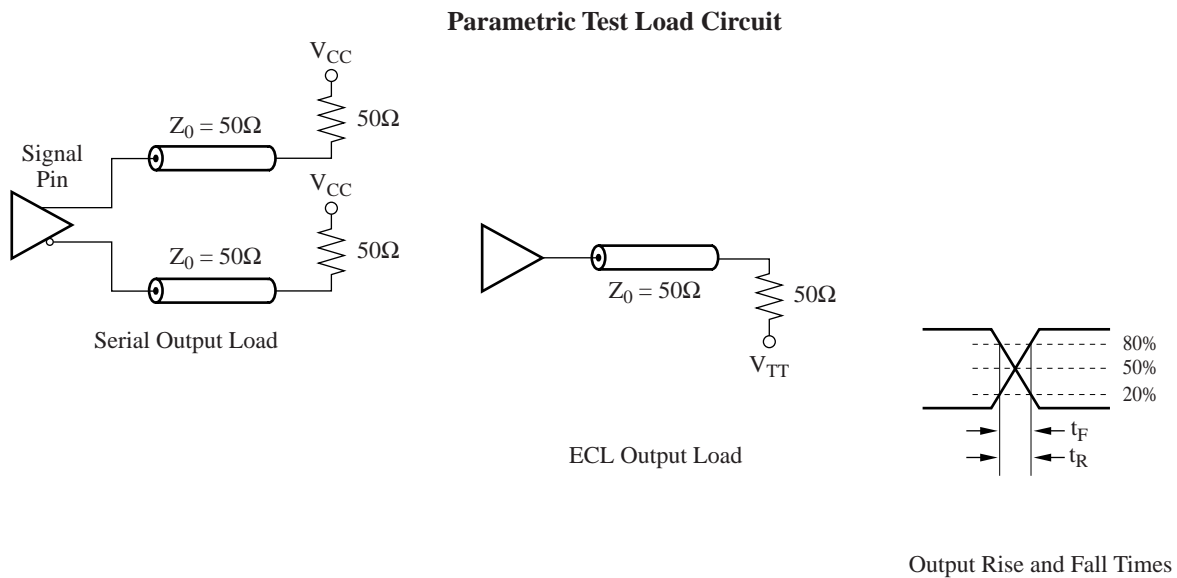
**Parametric Test Load Circuit**

$V_{CC}$

$Z_0 = 50\Omega$

$50\Omega$

Signal Pin

$V_{CC}$

$Z_0 = 50\Omega$

$50\Omega$

Serial Output Load

$Z_0 = 50\Omega$

$50\Omega$

$V_{TT}$

ECL Output Load

80%
50%
20%

$t_F$
$t_R$

Output Rise and Fall Times